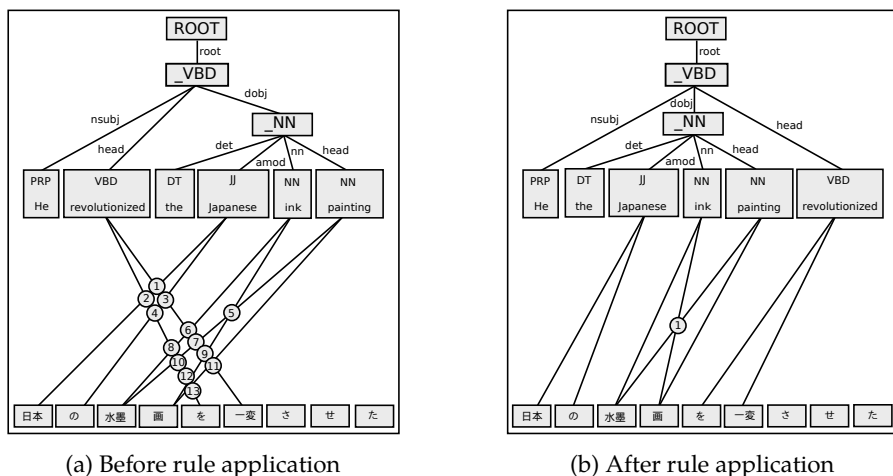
ROOT
root
_VBD
nsubj
dobj
_NN
head
det
amod
nn
head
PRP
He
VBD
revolutionized
DT
the
JJ
Japanese
NN
ink
NN
painting
1
2
3
4
5
6
7
8
9
10
11
12
13
日本
の
水墨
画
を
一変
さ
せ
た

(a) Before rule application

ROOT
root
_VBD
nsubj
dobj
_NN
head
det
amod
nn
head
PRP
He
DT
the
JJ
Japanese
NN
ink
NN
painting
VBD
revolutionized
1
日本
の
水墨
画
を
一変
さ
せ
た

(b) After rule application